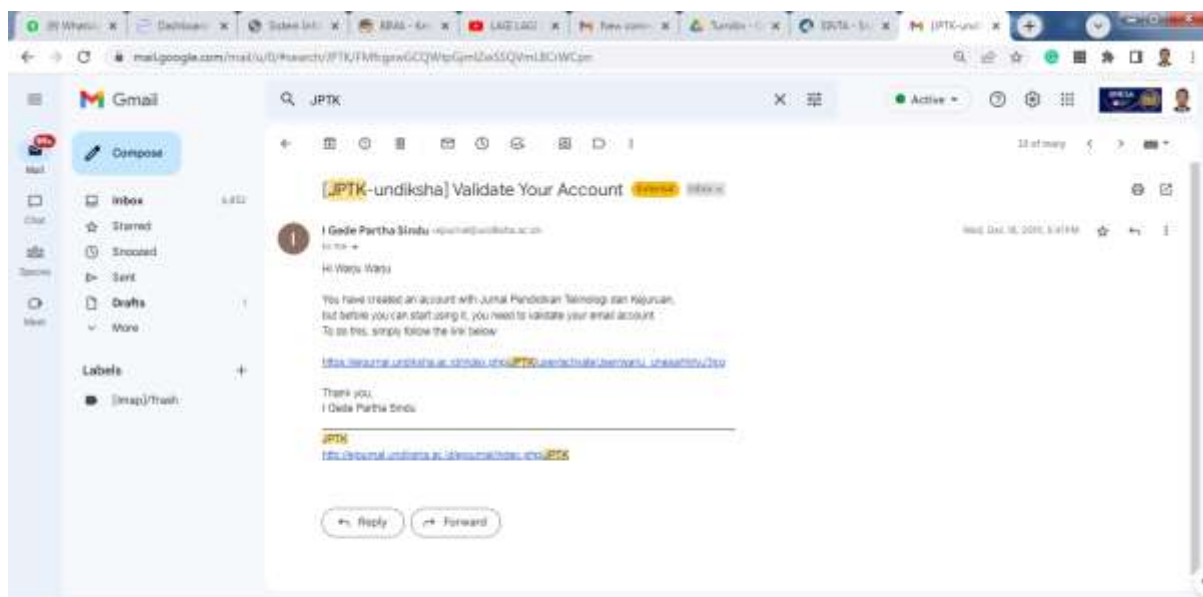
Gmail

JPTK

Active

Compose

Mail

Chat

Spaces

Meet

Inbox 4,432

Starred

Snoozed

Sent

Drafts 1

More

Labels +

[Imap]/Trash

[JPTK-undiksha] Validate Your Account External Inbox ×

I Gede Partha Sindu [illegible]

to me

Wed, Dec 18, 2019, 5:47 PM

Hi Warju Warju

You have created an account with Jurnal Pendidikan Teknologi dan Kejuruan, but before you can start using it, you need to validate your email account. To do this, simply follow the link below:

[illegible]

Thank you,
I Gede Partha Sindu

JPTK
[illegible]

Reply

Forward